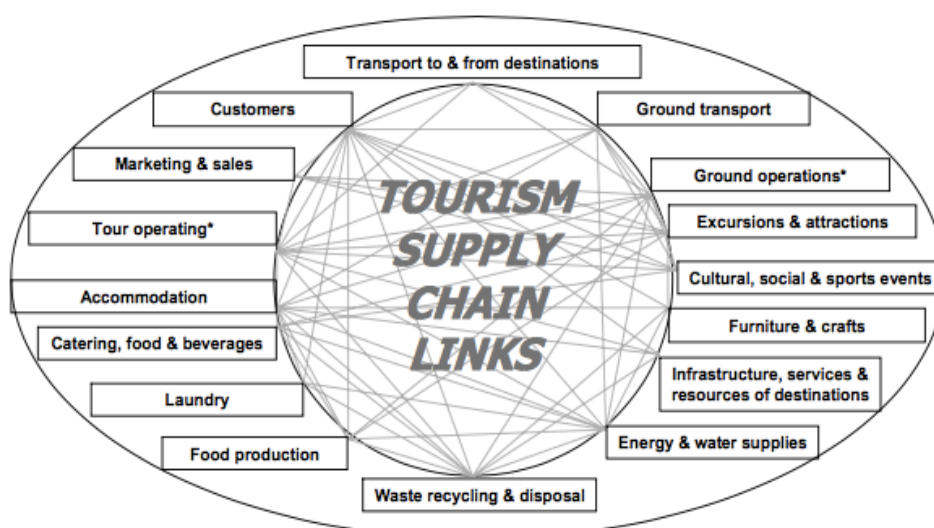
Transport to & from destinations

Customers

Ground transport

Marketing & sales

Ground operations*

Excursions & attractions

Tour operating*

TOURISM SUPPLY CHAIN LINKS

Cultural, social & sports events

Accommodation

Furniture & crafts

Catering, food & beverages

Infrastructure, services & resources of destinations

Laundry

Energy & water supplies

Food production

Waste recycling & disposal